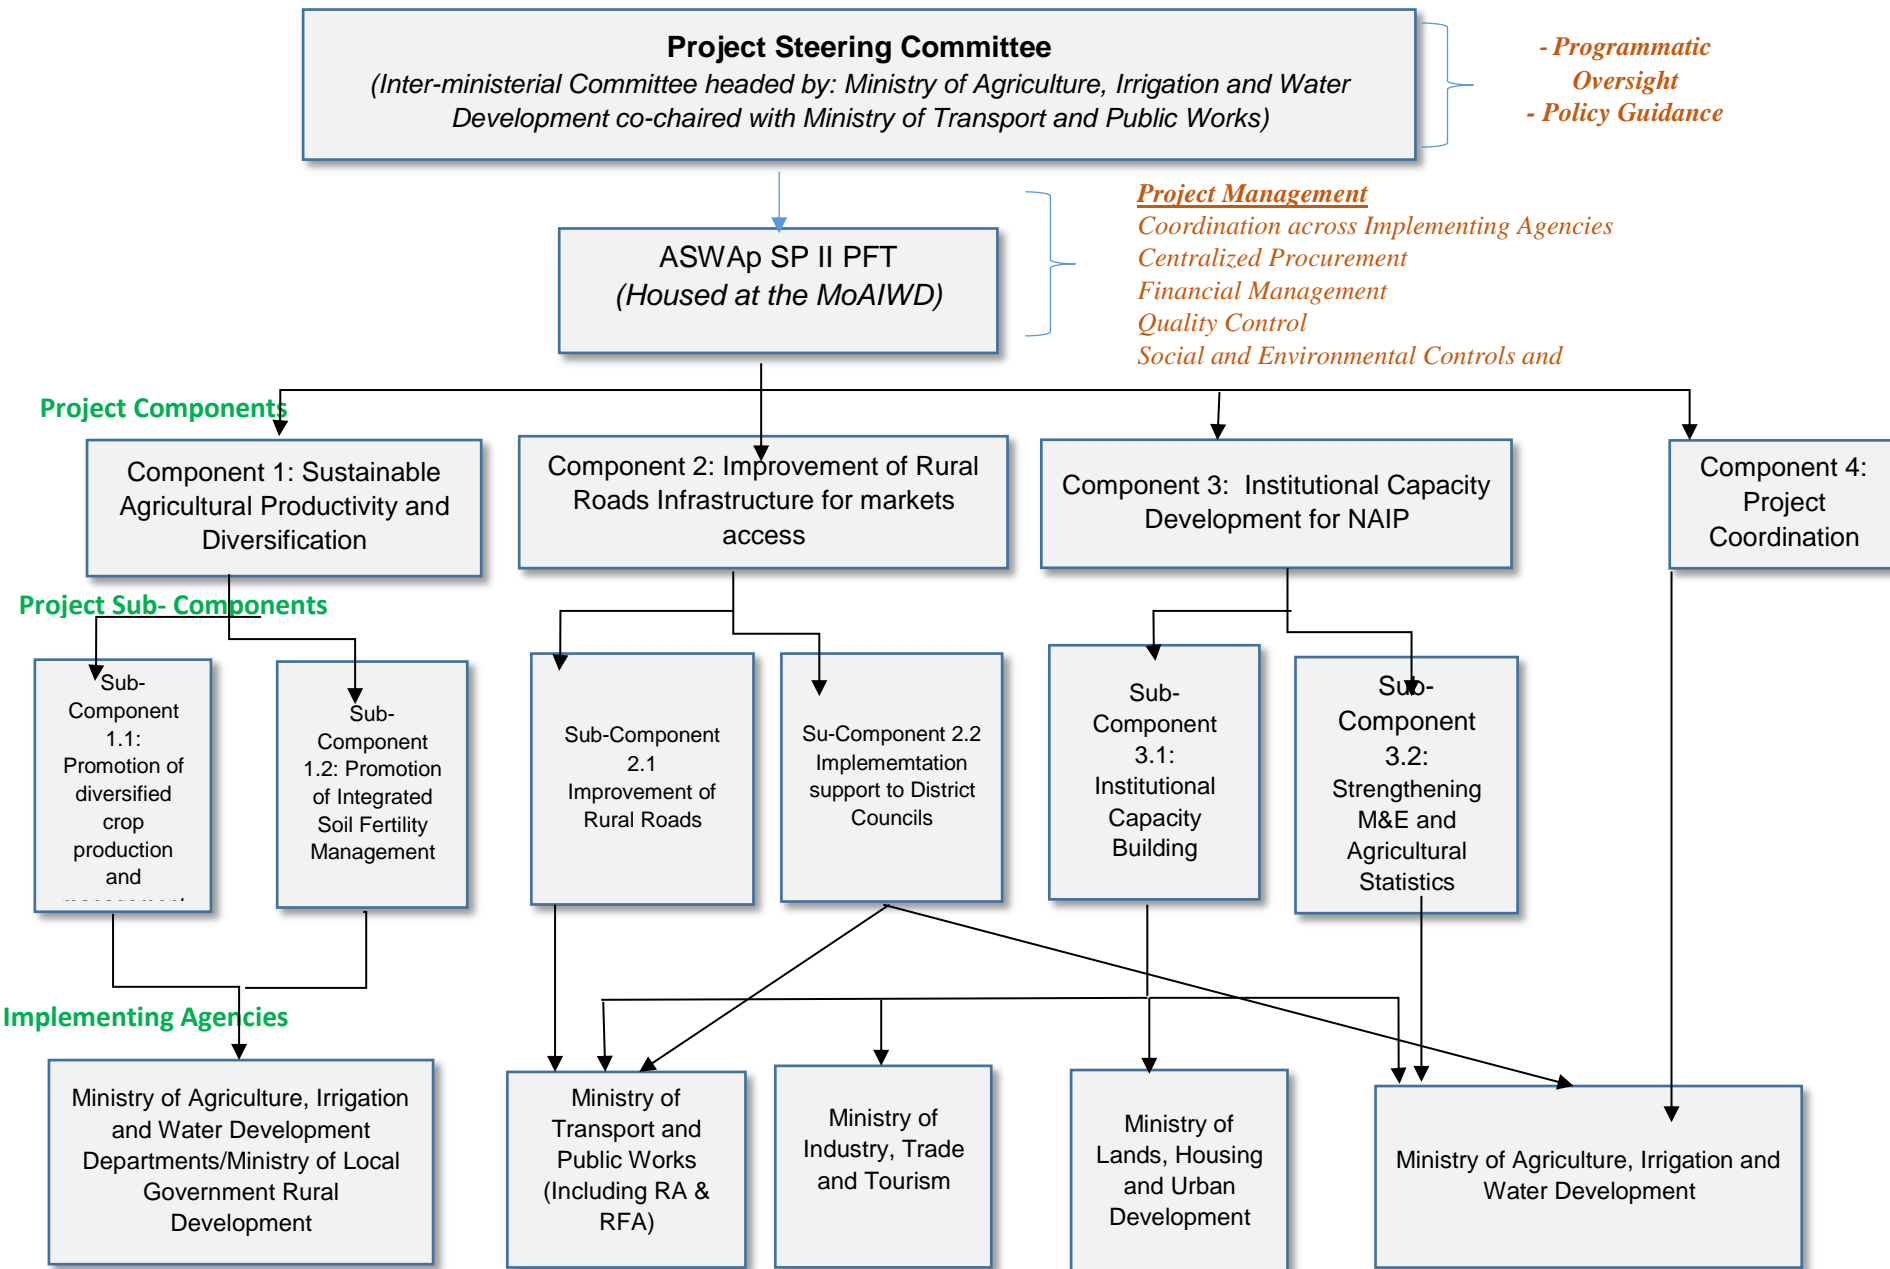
**Project Steering Committee**
*(Inter-ministerial Committee headed by: Ministry of Agriculture, Irrigation and Water Development co-chaired with Ministry of Transport and Public Works)*

*- Programmatic Oversight*
*- Policy Guidance*

ASWAp SP II PFT
*(Housed at the MoAIWD)*

*Project Management*
*Coordination across Implementing Agencies*
*Centralized Procurement*
*Financial Management*
*Quality Control*
*Social and Environmental Controls and*

Project Components

Component 1: Sustainable Agricultural Productivity and Diversification

Component 2: Improvement of Rural Roads Infrastructure for markets access

Component 3: Institutional Capacity Development for NAIP

Component 4: Project Coordination

Project Sub- Components

Sub-Component 1.1: Promotion of diversified crop production and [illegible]

Sub-Component 1.2: Promotion of Integrated Soil Fertility Management

Sub-Component 2.1 Improvement of Rural Roads

Su-Component 2.2 Implemetation support to District Councils

Sub-Component 3.1: Institutional Capacity Building

Sub-Component 3.2: Strengthening M&E and Agricultural Statistics

Implementing Agencies

Ministry of Agriculture, Irrigation and Water Development Departments/Ministry of Local Government Rural Development

Ministry of Transport and Public Works (Including RA & RFA)

Ministry of Industry, Trade and Tourism

Ministry of Lands, Housing and Urban Development

Ministry of Agriculture, Irrigation and Water Development